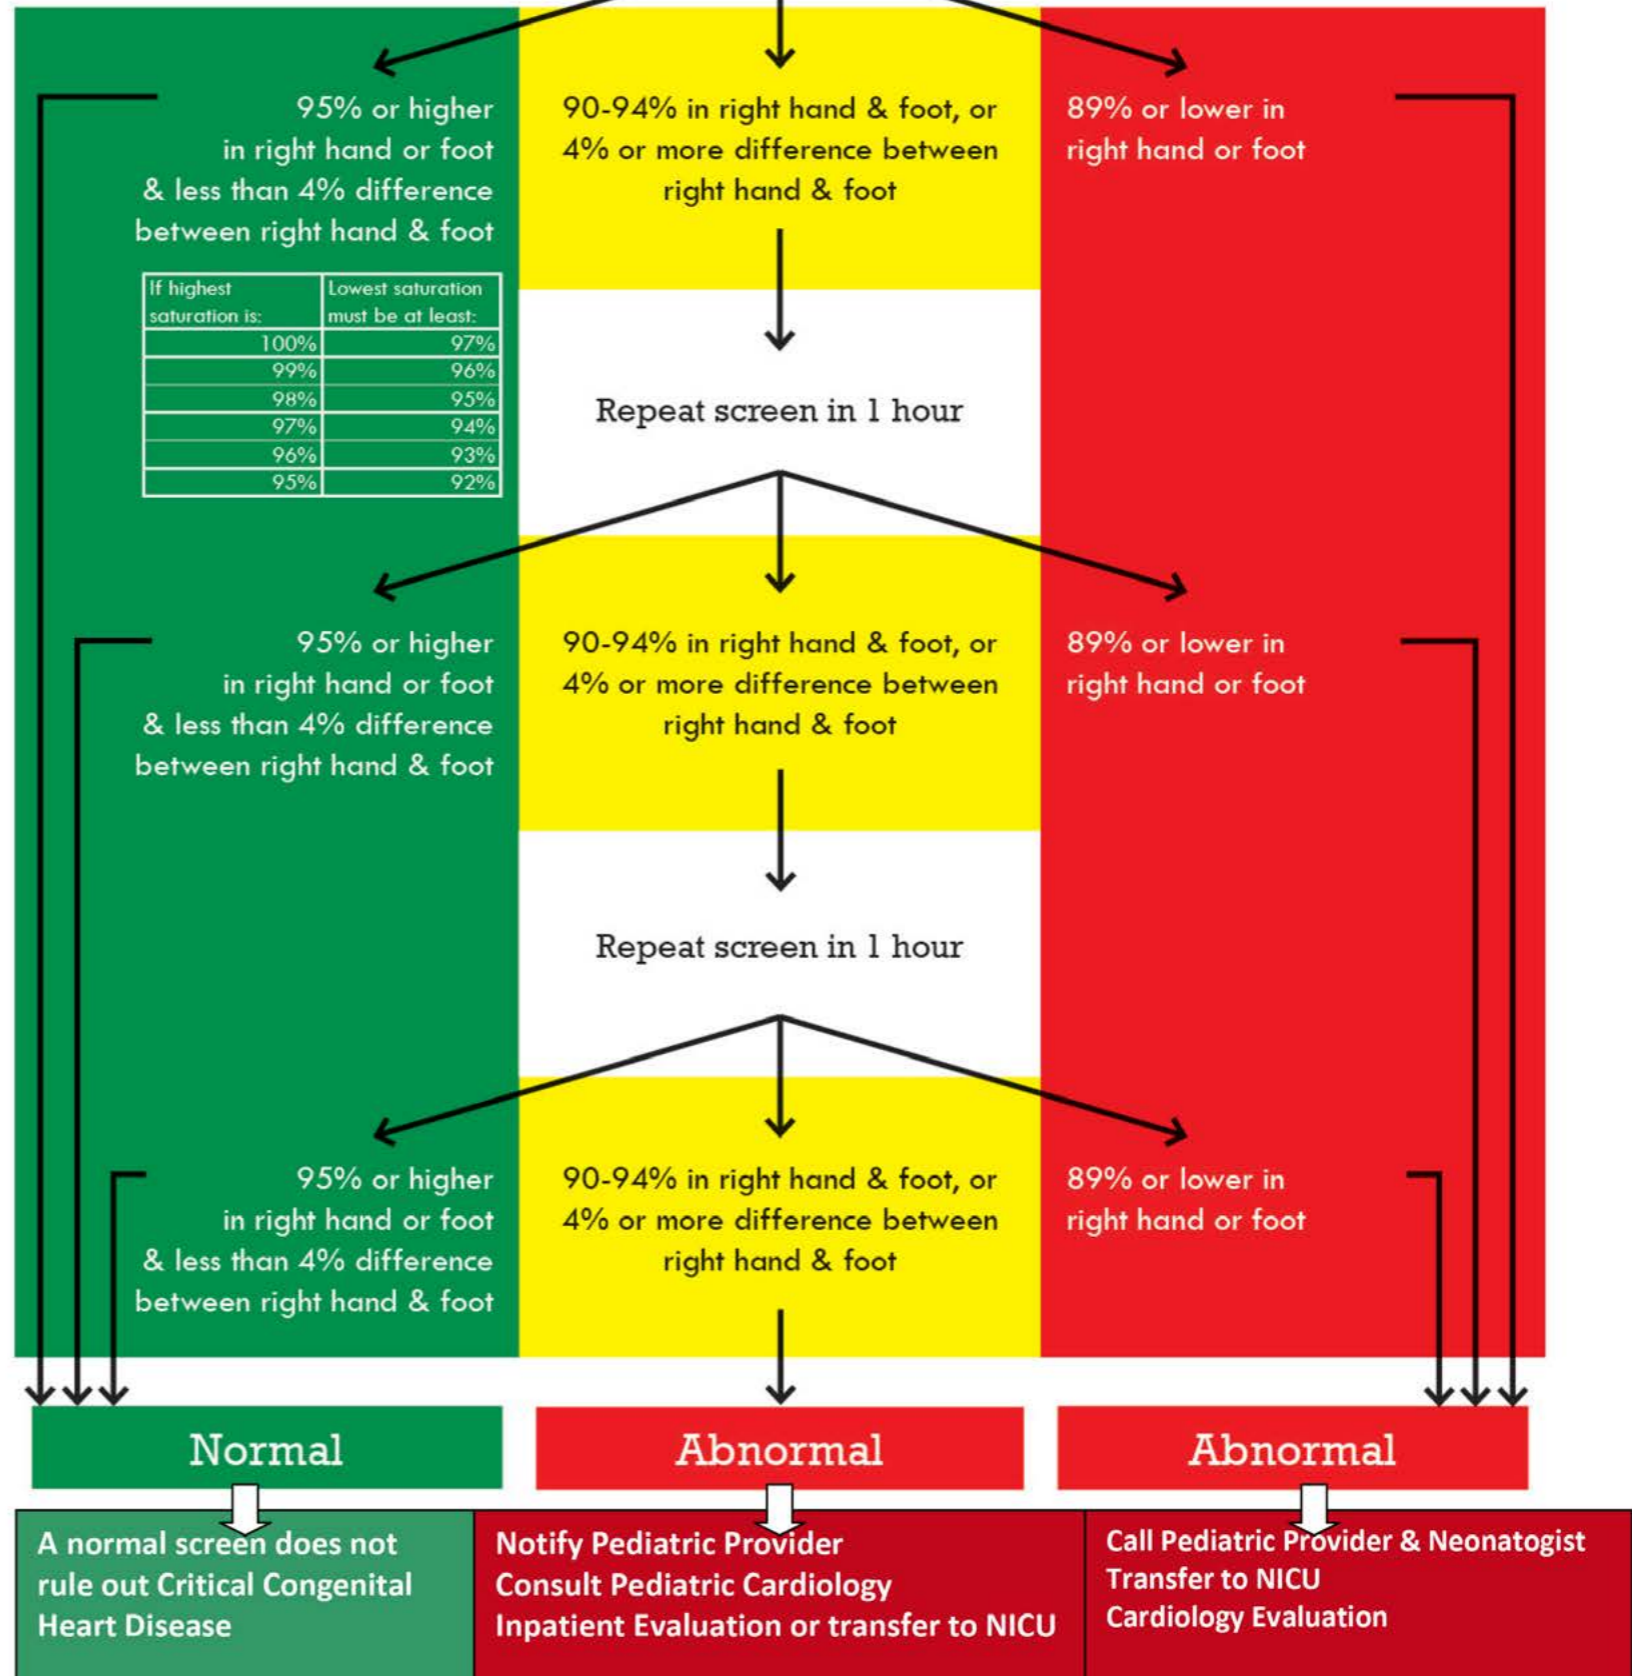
95% or higher in right hand or foot & less than 4% difference between right hand & foot

| If highest saturation is: | Lowest saturation must be at least: |
|---|---|
| 100% | 97% |
| 99% | 96% |
| 98% | 95% |
| 97% | 94% |
| 96% | 93% |
| 95% | 92% |

90-94% in right hand & foot, or 4% or more difference between right hand & foot

89% or lower in right hand or foot

Repeat screen in 1 hour

95% or higher in right hand or foot & less than 4% difference between right hand & foot

90-94% in right hand & foot, or 4% or more difference between right hand & foot

89% or lower in right hand or foot

Repeat screen in 1 hour

95% or higher in right hand or foot & less than 4% difference between right hand & foot

90-94% in right hand & foot, or 4% or more difference between right hand & foot

89% or lower in right hand or foot

Normal

Abnormal

Abnormal

A normal screen does not rule out Critical Congenital Heart Disease

Notify Pediatric Provider
Consult Pediatric Cardiology
Inpatient Evaluation or transfer to NICU

Call Pediatric Provider & Neonatogist
Transfer to NICU
Cardiology Evaluation